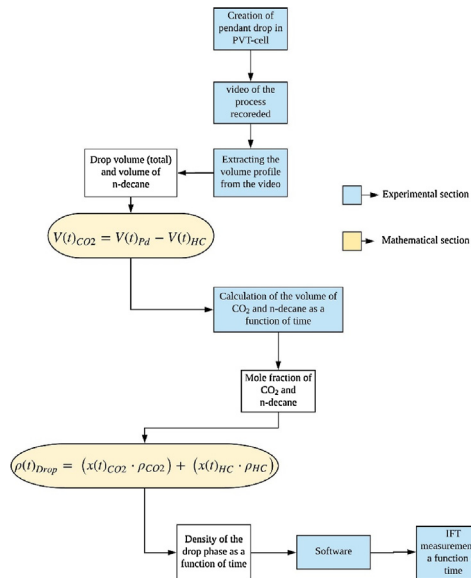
Creation of pendant drop in PVT-cell

video of the process recoreded

Extracting the volume profile from the video

Drop volume (total) and volume of n-decane

Experimental section

Mathematical section

$V(t)_{CO2} = V(t)_{Pd} - V(t)_{HC}$

Calculation of the volume of $CO_2$ and n-decane as a function of time

Mole fraction of $CO_2$ and n-decane

$\rho(t)_{Drop} = \left(x(t)_{CO2} \cdot \rho_{CO2}\right) + \left(x(t)_{HC} \cdot \rho_{HC}\right)$

Density of the drop phase as a function of time

Software

IFT measuremen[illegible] a function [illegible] time